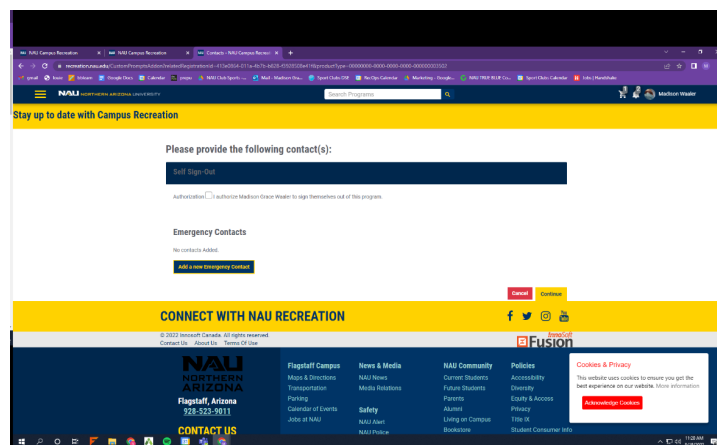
NAU Campus Recreation | NAU Campus Recreation | Contacts - NAU Campus Recreati | +

recreation.nau.edu/CustomPrompts/Addon?relatedRegistrationId=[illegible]

gmail | louie | Unicorn | Google Docs | Calendar | umjan | NAU Club Sports | Mail - Madison Gra... | Sport Clubs OSB | No Opc Calendar | Marketing - Google... | NAU TRUE BLUE Co... | Sport Clubs Calendar | Jobs | Handshake

NAU NORTHERN ARIZONA UNIVERSITY

Search Programs

Madison Waaler

Stay up to date with Campus Recreation

Please provide the following contact(s):

Self Sign-Out

Authorization I authorize Madison Grace Waaler to sign themselves out of this program.

Emergency Contacts

No contacts Added.

Add a new Emergency Contact

Cancel | Continue

CONNECT WITH NAU RECREATION

© 2022 Innosoft Canada. All rights reserved.
Contact Us About Us Terms Of Use

InnoSoft Fusion

NAU NORTHERN ARIZONA

Flagstaff, Arizona
928-523-9011

CONTACT US

Flagstaff Campus
Maps & Directions
Transportation
Parking
Calendar of Events
Jobs at NAU

News & Media
NAU News
Media Relations

Safety
NAU Alert
NAU Police

NAU Community
Current Students
Future Students
Parents
Alumni
Living on Campus
Bookstore

Policies
Accessibility
Diversity
Equity & Access
Privacy
Title IX
Student Consumer Info

Cookies & Privacy
This website uses cookies to ensure you get the best experience on our website. More information
Acknowledge Cookies

11:28 AM